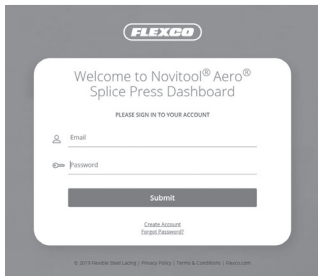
FLEXCO

Welcome to Novitool® Aero® Splice Press Dashboard

PLEASE SIGN IN TO YOUR ACCOUNT

Email

Password

Submit

Create Account
Forgot Password?

© 2019 Flexible Steel Lacing | Privacy Policy | Terms & Conditions | Flexco.com